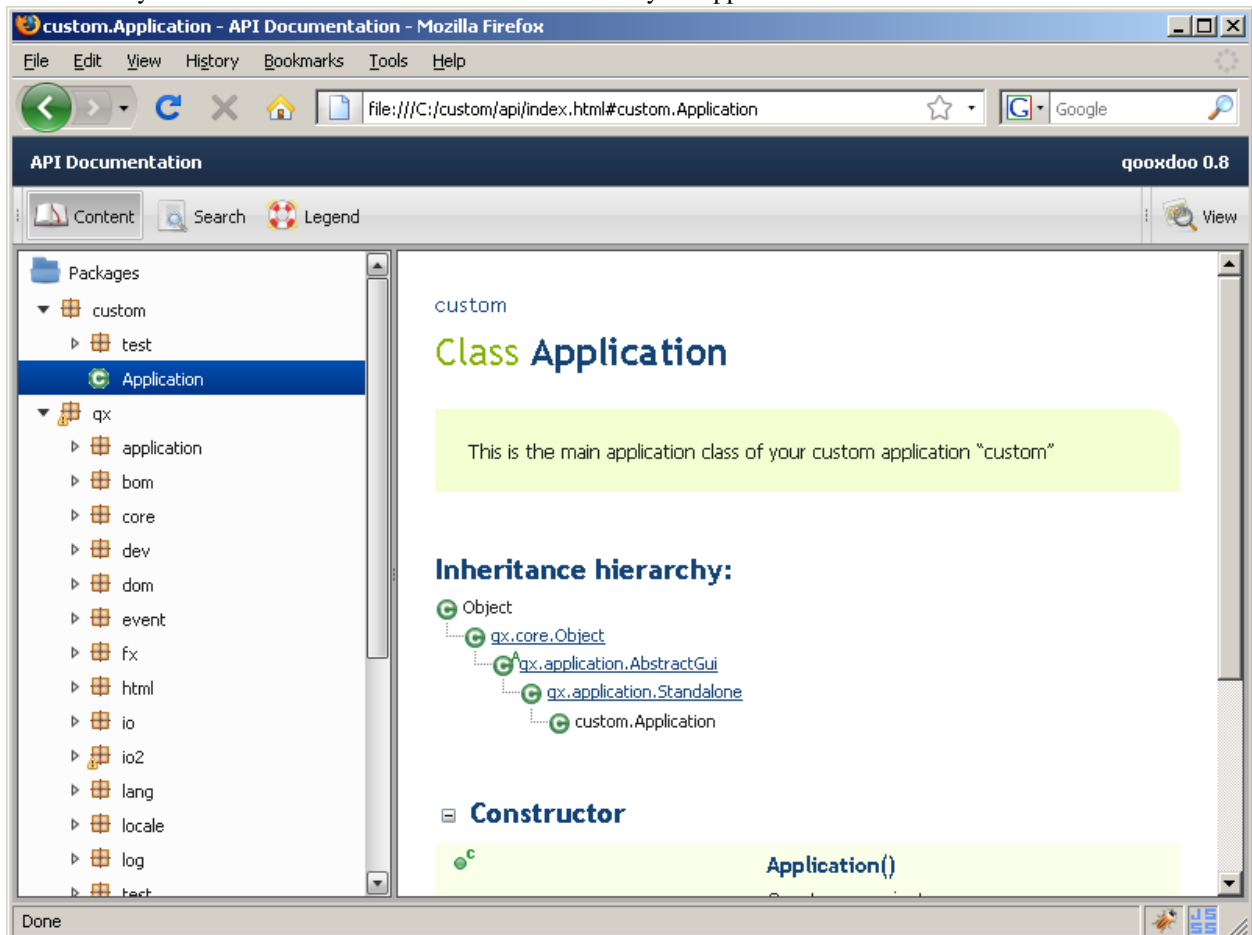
custom.Application - API Documentation - Mozilla Firefox

File Edit View History Bookmarks Tools Help

file:///C:/custom/api/index.html#custom.Application

Google

API Documentation

qooxdoo 0.8

Content Search Legend

View

Packages
custom
test
Application
qx
application
bom
core
dev
dom
event
fx
html
io
io2
lang
locale
log
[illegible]

custom

Class Application

This is the main application class of your custom application "custom"

Inheritance hierarchy:

Object
qx.core.Object
qx.application.AbstractGui
qx.application.Standalone
custom.Application

Constructor

Application()

Done